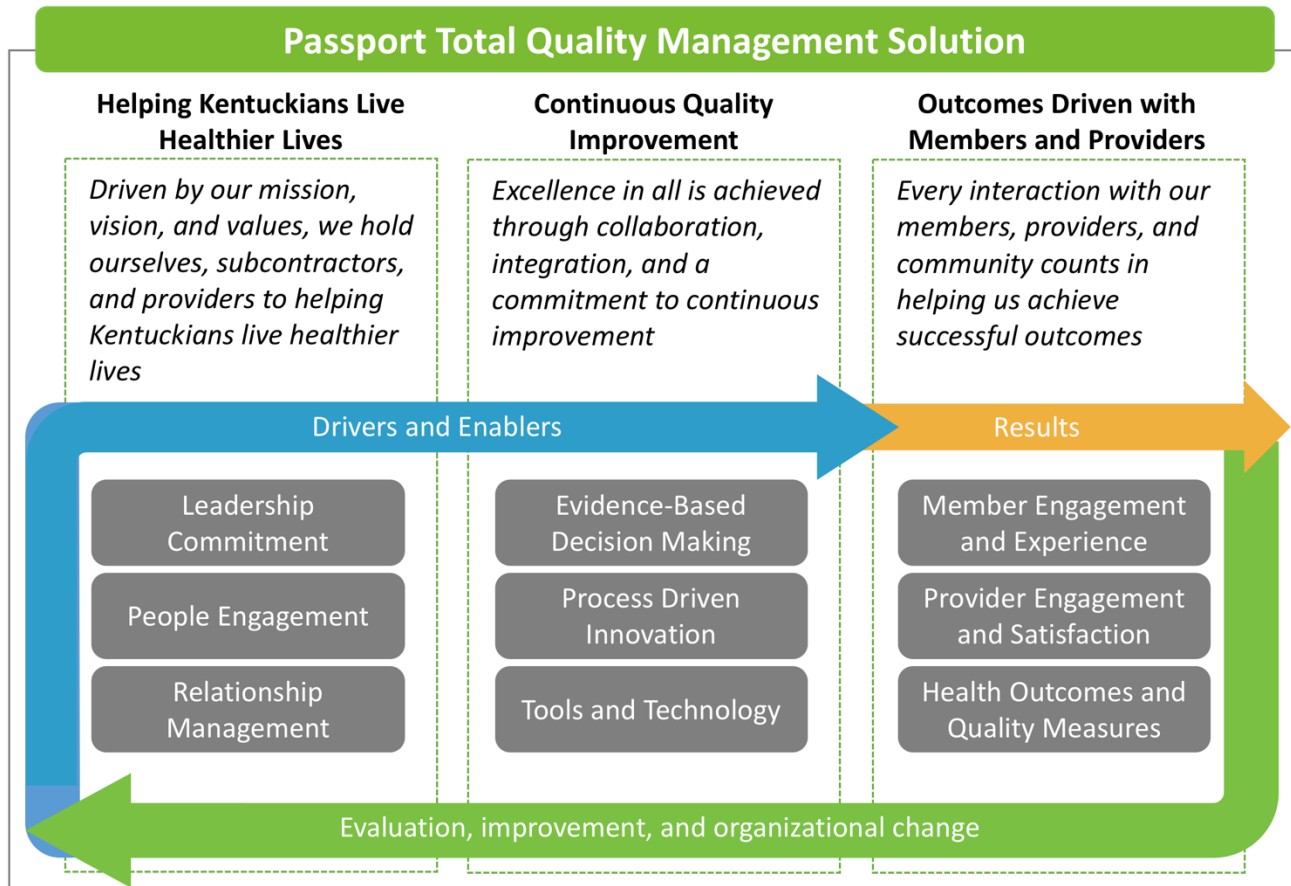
Passport Total Quality Management Solution

Helping Kentuckians Live Healthier Lives

Driven by our mission, vision, and values, we hold ourselves, subcontractors, and providers to helping Kentuckians live healthier lives

Continuous Quality Improvement

Excellence in all is achieved through collaboration, integration, and a commitment to continuous improvement

Outcomes Driven with Members and Providers

Every interaction with our members, providers, and community counts in helping us achieve successful outcomes

Drivers and Enablers

Results

Leadership Commitment

People Engagement

Relationship Management

Evidence-Based Decision Making

Process Driven Innovation

Tools and Technology

Member Engagement and Experience

Provider Engagement and Satisfaction

Health Outcomes and Quality Measures

Evaluation, improvement, and organizational change